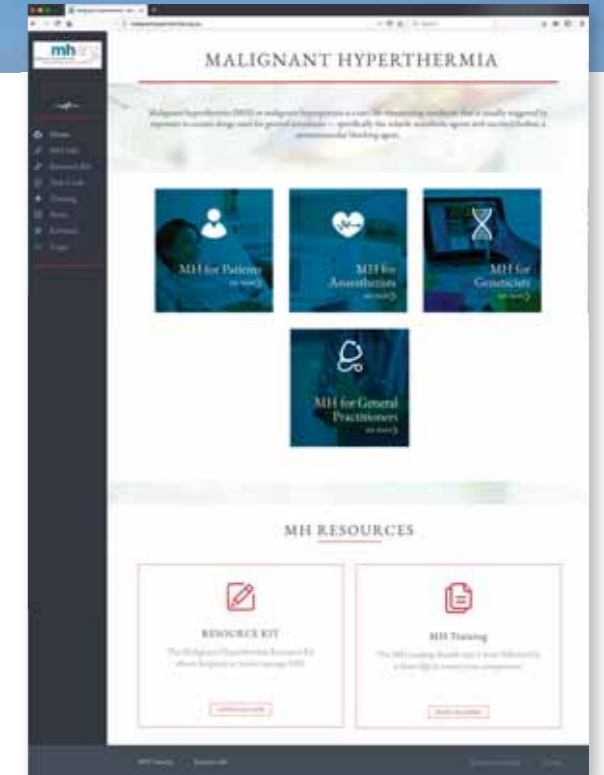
mh

Home
MH Info
Resource Kit
Test Code
Training
News
Referrals
Login

MALIGNANT HYPERTHERMIA

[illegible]

MH for Patients
see more

MH for Anaesthetists
see more

MH for Geneticists
see more

MH for General Practitioners
see more

MH RESOURCES

RESOURCE KIT

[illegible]

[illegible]

MH Training

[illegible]

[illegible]

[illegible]